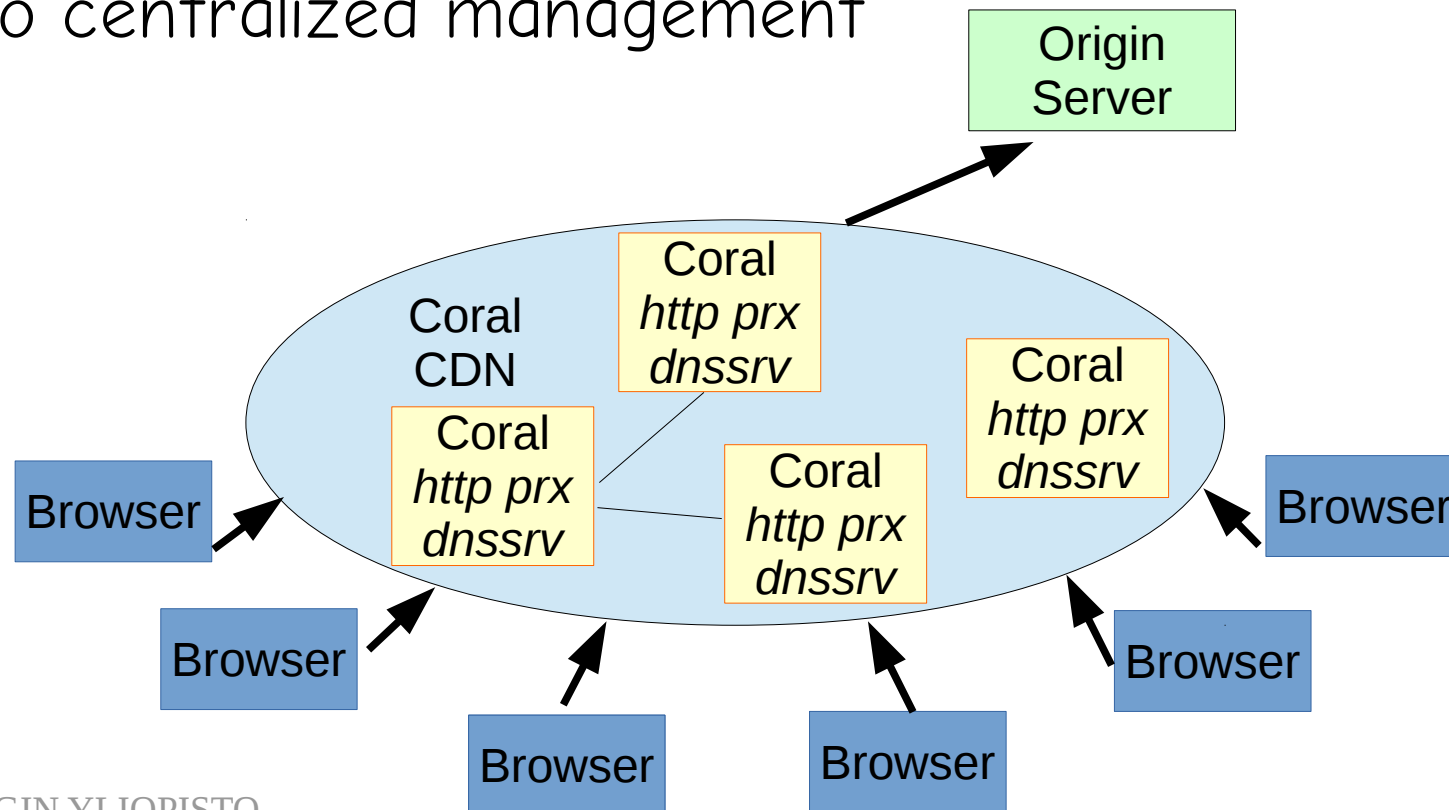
o centralized management

Origin Server

Coral CDN

Coral
*http prx*
*dnssrv*

Coral
*http prx*
*dnssrv*

Coral
*http prx*
*dnssrv*

Coral
*http prx*
*dnssrv*

Browser

Browser

Browser

Browser

Browser

Browser

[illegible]IN YLIOPISTO